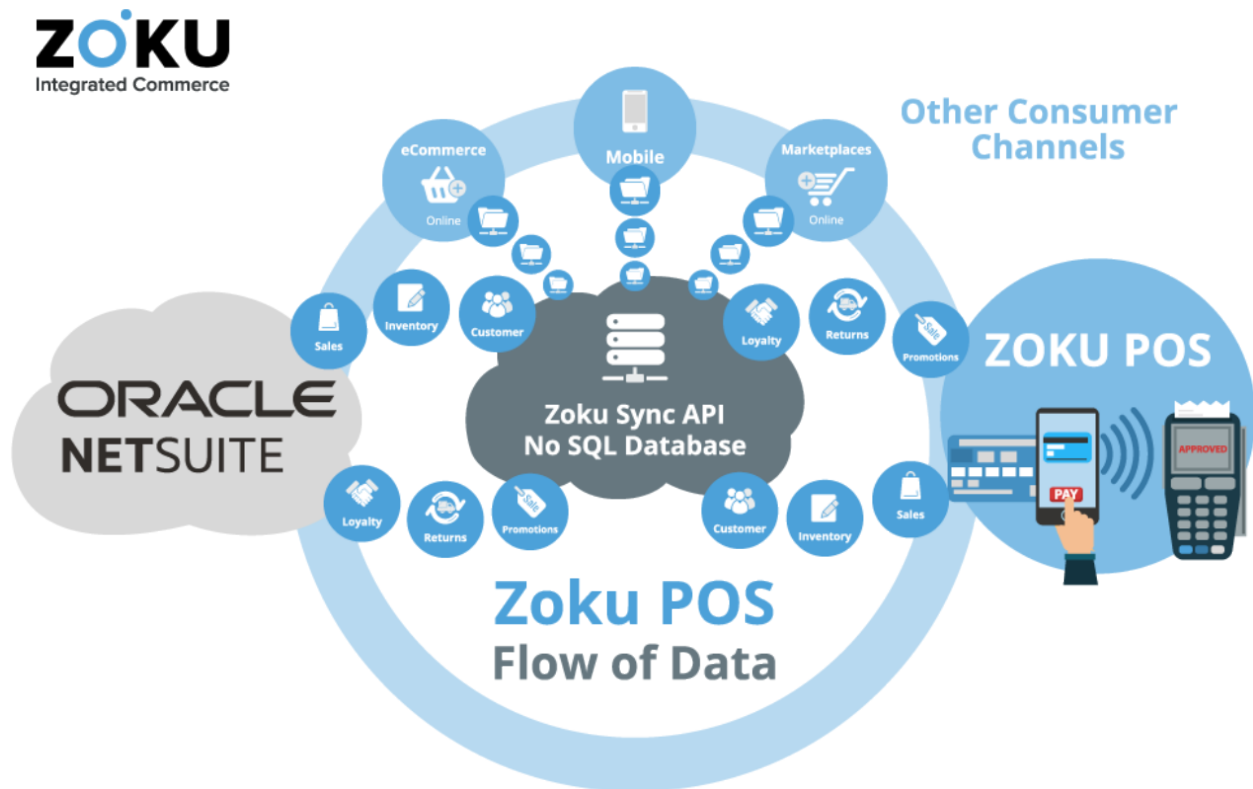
ZOKU
Integrated Commerce

Other Consumer Channels

eCommerce
Online

Mobile

Marketplaces
Online

Sales

Inventory

Customer

Loyalty

Returns

Promotions

ORACLE
NETSUITE

Zoku Sync API
No SQL Database

ZOKU POS

PAY

APPROVED

Loyalty

Returns

Sale

Promotions

Customer

Inventory

Sales

Zoku POS
Flow of Data